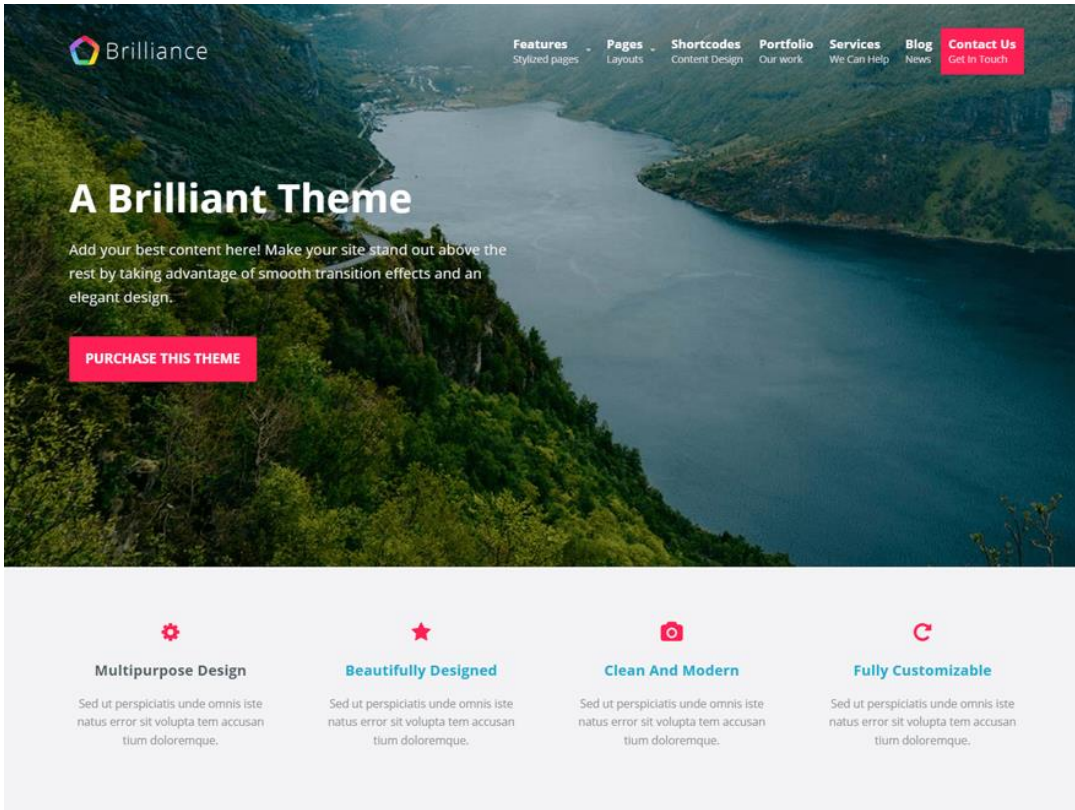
Brilliance

Features
Stylized pages

Pages
Layouts

Shortcodes
Content Design

Portfolio
Our work

Services
We Can Help

Blog
News

Contact Us
Get In Touch

A Brilliant Theme

Add your best content here! Make your site stand out above the rest by taking advantage of smooth transition effects and an elegant design.

PURCHASE THIS THEME

Multipurpose Design

Sed ut perspiciatis unde omnis iste natus error sit volupta tem accusan tium doloremque.

Beautifully Designed

Sed ut perspiciatis unde omnis iste natus error sit volupta tem accusan tium doloremque.

Clean And Modern

Sed ut perspiciatis unde omnis iste natus error sit volupta tem accusan tium doloremque.

Fully Customizable

Sed ut perspiciatis unde omnis iste natus error sit volupta tem accusan tium doloremque.